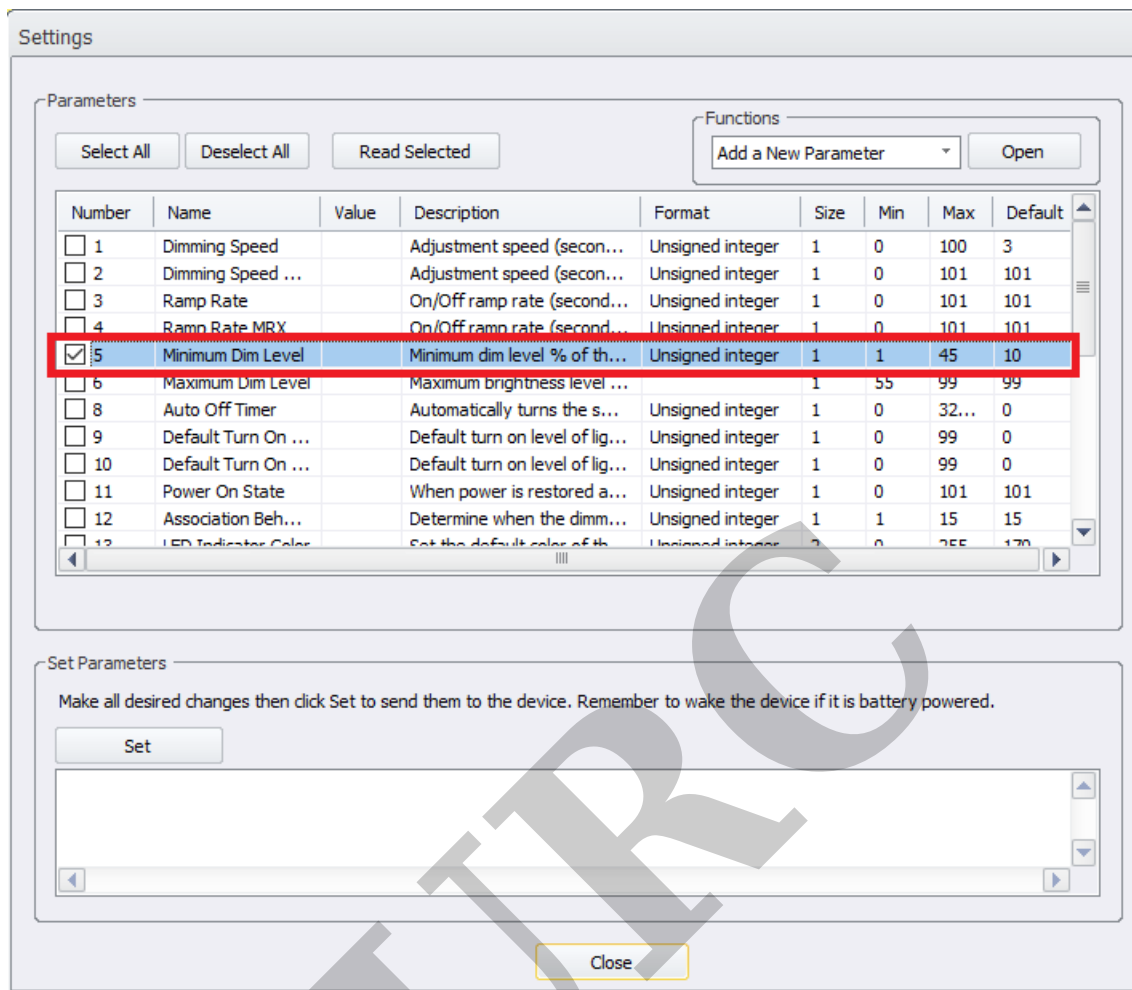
Settings

Parameters

Select All | Deselect All | Read Selected

Functions

Add a New Parameter | Open

| Number | Name | Value | Description | Format | Size | Min | Max | Default |
|---|---|---|---|---|---|---|---|---|
| 1 | Dimming Speed | | Adjustment speed (secon... | Unsigned integer | 1 | 0 | 100 | 3 |
| 2 | Dimming Speed ... | | Adjustment speed (secon... | Unsigned integer | 1 | 0 | 101 | 101 |
| 3 | Ramp Rate | | On/Off ramp rate (second... | Unsigned integer | 1 | 0 | 101 | 101 |
| 4 | Ramp Rate MRX | | On/Off ramp rate (second... | Unsigned integer | 1 | 0 | 101 | 101 |
| 5 | Minimum Dim Level | | Minimum dim level % of th... | Unsigned integer | 1 | 1 | 45 | 10 |
| 6 | Maximum Dim Level | | Maximum brightness level ... | | 1 | 55 | 99 | 99 |
| 8 | Auto Off Timer | | Automatically turns the s... | Unsigned integer | 1 | 0 | 32... | 0 |
| 9 | Default Turn On ... | | Default turn on level of lig... | Unsigned integer | 1 | 0 | 99 | 0 |
| 10 | Default Turn On ... | | Default turn on level of lig... | Unsigned integer | 1 | 0 | 99 | 0 |
| 11 | Power On State | | When power is restored a... | Unsigned integer | 1 | 0 | 101 | 101 |
| 12 | Association Beh... | | Determine when the dimm... | Unsigned integer | 1 | 1 | 15 | 15 |
| 13 | LED Indicator Color | | Set the default color of th... | Unsigned integer | 2 | 0 | 255 | 170 |

Set Parameters

Make all desired changes then click Set to send them to the device. Remember to wake the device if it is battery powered.

Set

Close